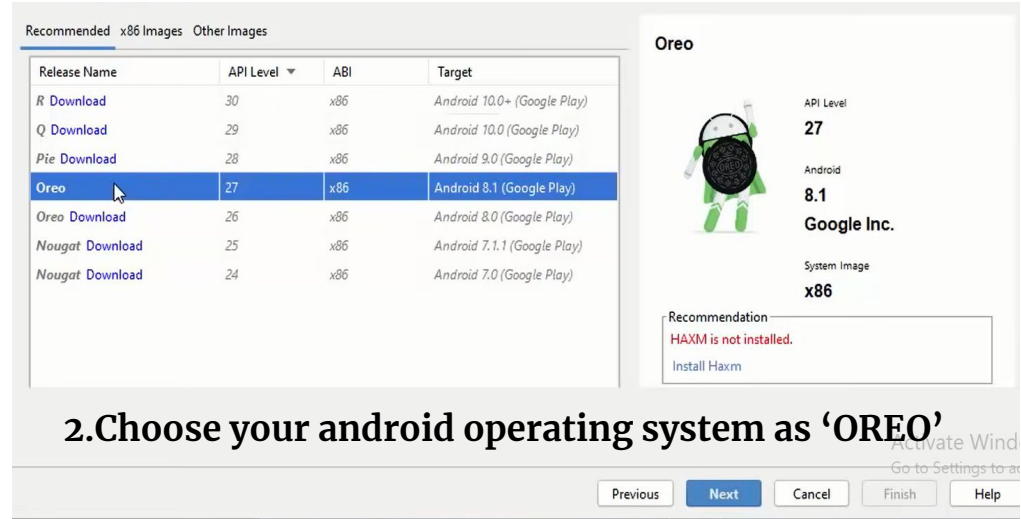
Recommended x86 Images Other Images

| Release Name | API Level | ABI | Target |
|---|---|---|---|
| R Download | 30 | x86 | Android 10.0+ (Google Play) |
| Q Download | 29 | x86 | Android 10.0 (Google Play) |
| Pie Download | 28 | x86 | Android 9.0 (Google Play) |
| Oreo | 27 | x86 | Android 8.1 (Google Play) |
| Oreo Download | 26 | x86 | Android 8.0 (Google Play) |
| Nougat Download | 25 | x86 | Android 7.1.1 (Google Play) |
| Nougat Download | 24 | x86 | Android 7.0 (Google Play) |

Oreo

OREO

API Level
27

Android
8.1
Google Inc.

System Image
x86

Recommendation
HAXM is not installed.
Install Haxm

2.Choose your android operating system as 'OREO'

Activate Wind
Go to Settings to ac

Previous Next Cancel Finish Help